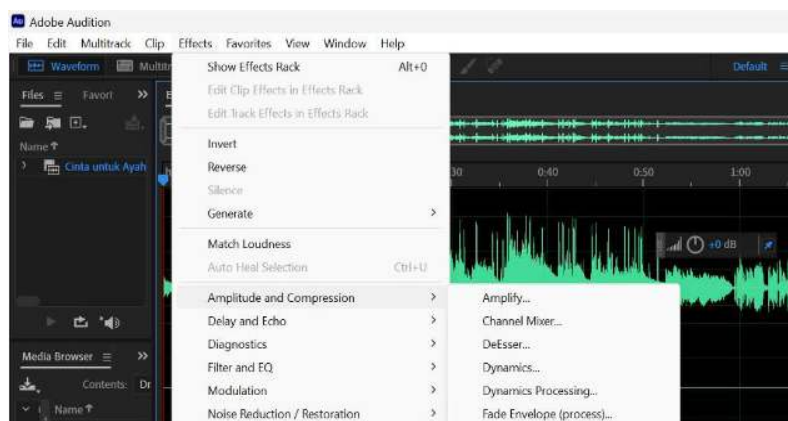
Adobe Audition
File Edit Multitrack Clip Effects Favorites View Window Help
Waveform Multitr
Default
Files Favorit
Name
Cinta untuk Ayah
Media Browser
Contents: Dr
Name
Show Effects Rack Alt+0
Edit Clip Effects in Effects Rack
Edit Track Effects in Effects Rack
Invert
Reverse
Silence
Generate
Match Loudness
Auto Heal Selection Ctrl+U
Amplitude and Compression
Delay and Echo
Diagnostics
Filter and EQ
Modulation
Noise Reduction / Restoration
Amplify...
Channel Mixer...
DeEsser...
Dynamics...
Dynamics Processing...
Fade Envelope (process)...
30 0:40 0:50 1:00
+0 dB